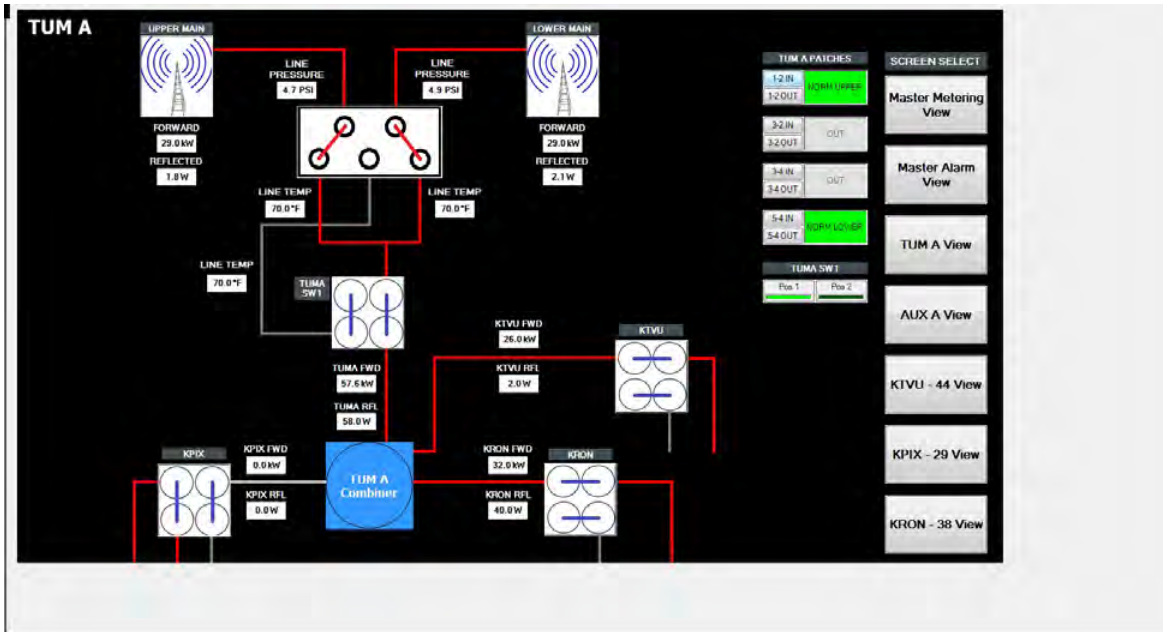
TUM A

UPPER MAIN

LINE PRESSURE
4.7 PSI

LINE PRESSURE
4.9 PSI

LOWER MAIN

FORWARD
29.0 kW
REFLECTED
1.8 W

FORWARD
29.0 kW
REFLECTED
2.1 W

LINE TEMP
70.0 °F

LINE TEMP
70.0 °F

LINE TEMP
70.0 °F

TUMA SW1

TUMA FWD
57.6 kW
TUMA RFL
58.0 W

KTVU FWD
26.0 kW
KTVU RFL
2.0 W

KTVU

KPIX
KPIX FWD
0.0 kW
KPIX RFL
0.0 W

TUM A Combiner

KRON FWD
32.0 kW
KRON RFL
40.0 W
KRON

TUM A PATCHES
1-2 IN
1-2 OUT
NORM UPPER
3-2 IN
3-2 OUT
OUT
3-4 IN
3-4 OUT
OUT
5-4 IN
5-4 OUT
NORM LOWER

TUMA SW1
Pos 1
Pos 2

SCREEN SELECT
Master Metering View
Master Alarm View
TUM A View
AUX A View
KTVU - 44 View
KPIX - 29 View
KRON - 38 View